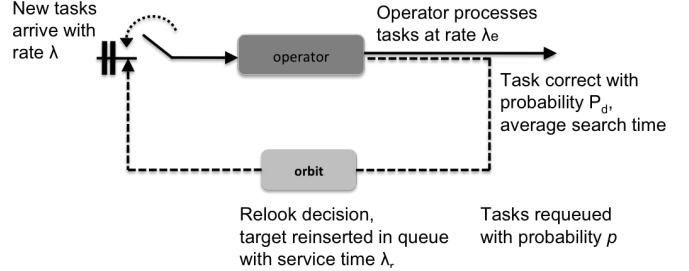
New tasks arrive with rate λ

Operator processes tasks at rate $λ_e$

operator

Task correct with probability $P_d$, average search time

orbit

Relook decision, target reinserted in queue with service time $λ_r$

Tasks requeued with probability $p$